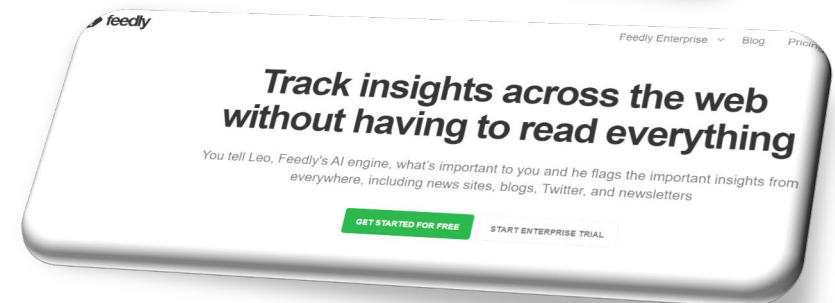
feedly

Feedly Enterprise ⌄ Blog Pricin

Track insights across the web without having to read everything

You tell Leo, Feedly's AI engine, what's important to you and he flags the important insights from everywhere, including news sites, blogs, Twitter, and newsletters

GET STARTED FOR FREE

START ENTERPRISE TRIAL